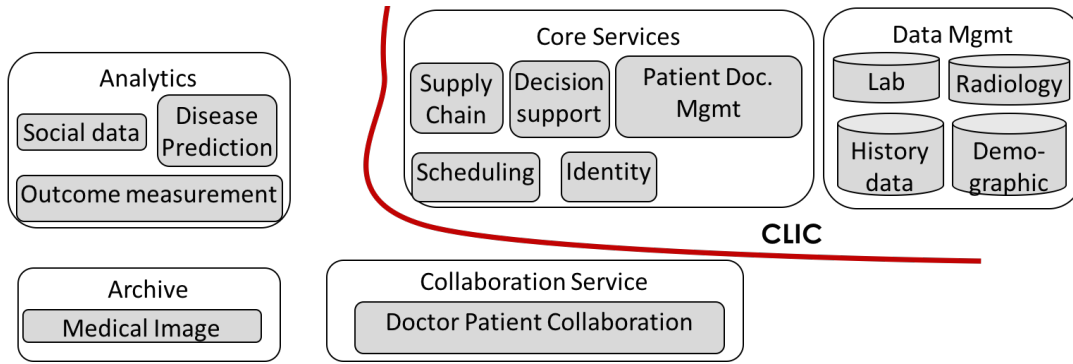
Analytics

Social data

Disease Prediction

Outcome measurement

Core Services

Supply Chain

Decision support

Patient Doc. Mgmt

Scheduling

Identity

Data Mgmt

Lab

Radiology

History data

Demographic

CLIC

Archive

Medical Image

Collaboration Service

Doctor Patient Collaboration